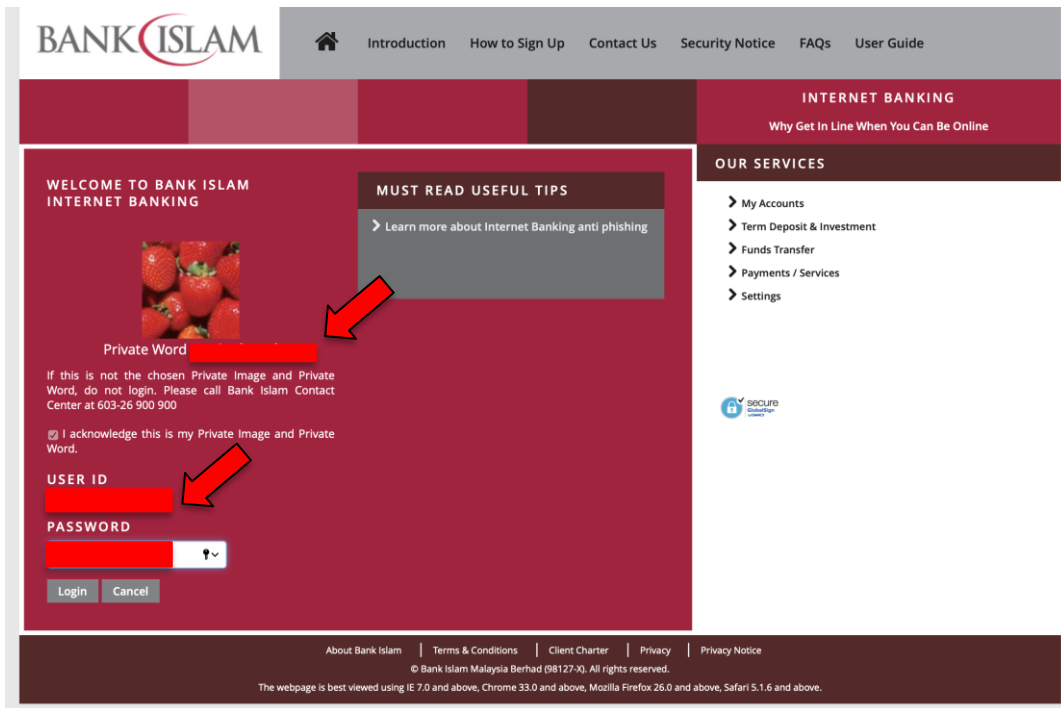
BANK ISLAM

Introduction | How to Sign Up | Contact Us | Security Notice | FAQs | User Guide

INTERNET BANKING

Why Get In Line When You Can Be Online

WELCOME TO BANK ISLAM INTERNET BANKING

Private Word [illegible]

If this is not the chosen Private Image and Private Word, do not login. Please call Bank Islam Contact Center at 603-26 900 900

I acknowledge this is my Private Image and Private Word.

USER ID

PASSWORD

Login | Cancel

MUST READ USEFUL TIPS

Learn more about Internet Banking anti phishing

OUR SERVICES

My Accounts
Term Deposit & Investment
Funds Transfer
Payments / Services
Settings

secure GlobalSign

About Bank Islam | Terms & Conditions | Client Charter | Privacy | Privacy Notice

© Bank Islam Malaysia Berhad (98127-X). All rights reserved.

The webpage is best viewed using IE 7.0 and above, Chrome 33.0 and above, Mozilla Firefox 26.0 and above, Safari 5.1.6 and above.